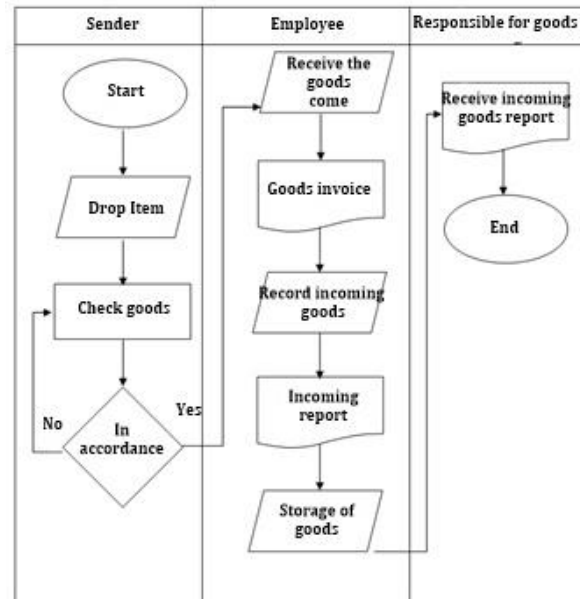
| Sender | Employee | Responsible for goods |
|---|---|---|

Start

Drop Item

Check goods

In accordance

No

Yes

Receive the goods come

Goods invoice

Record incoming goods

Incoming report

Storage of goods

Receive incoming goods report

End